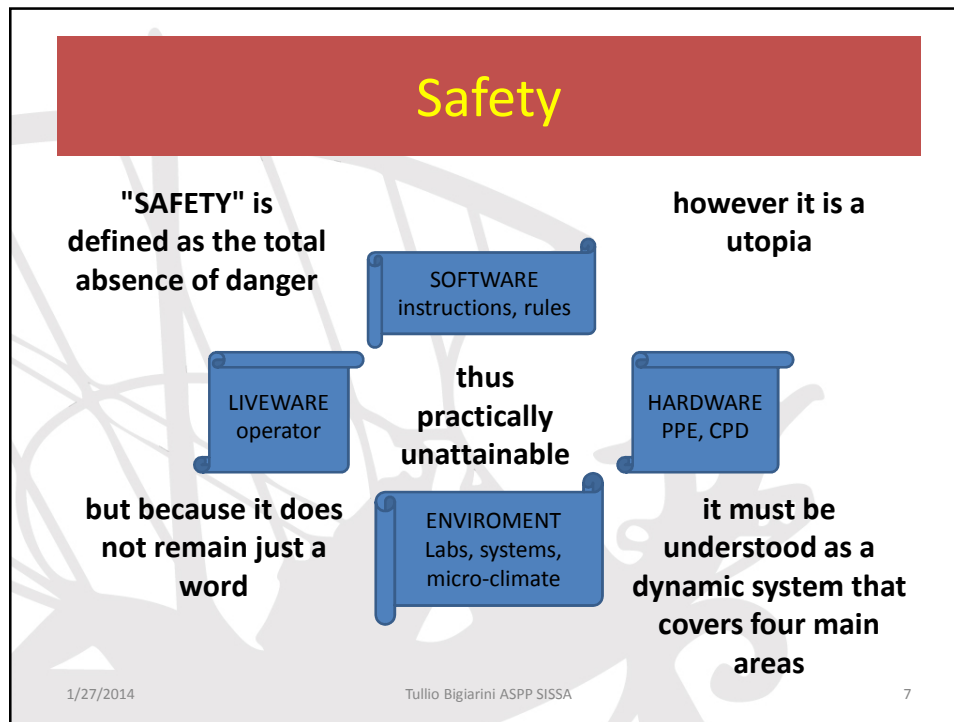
Safety

"SAFETY" is defined as the total absence of danger

however it is a utopia

SOFTWARE
instructions, rules

LIVEWARE
operator

thus practically unattainable

HARDWARE
PPE, CPD

but because it does not remain just a word

ENVIROMENT
Labs, systems, micro-climate

it must be understood as a dynamic system that covers four main areas

1/27/2014

Tullio Bigiarini ASPP SISSA

7